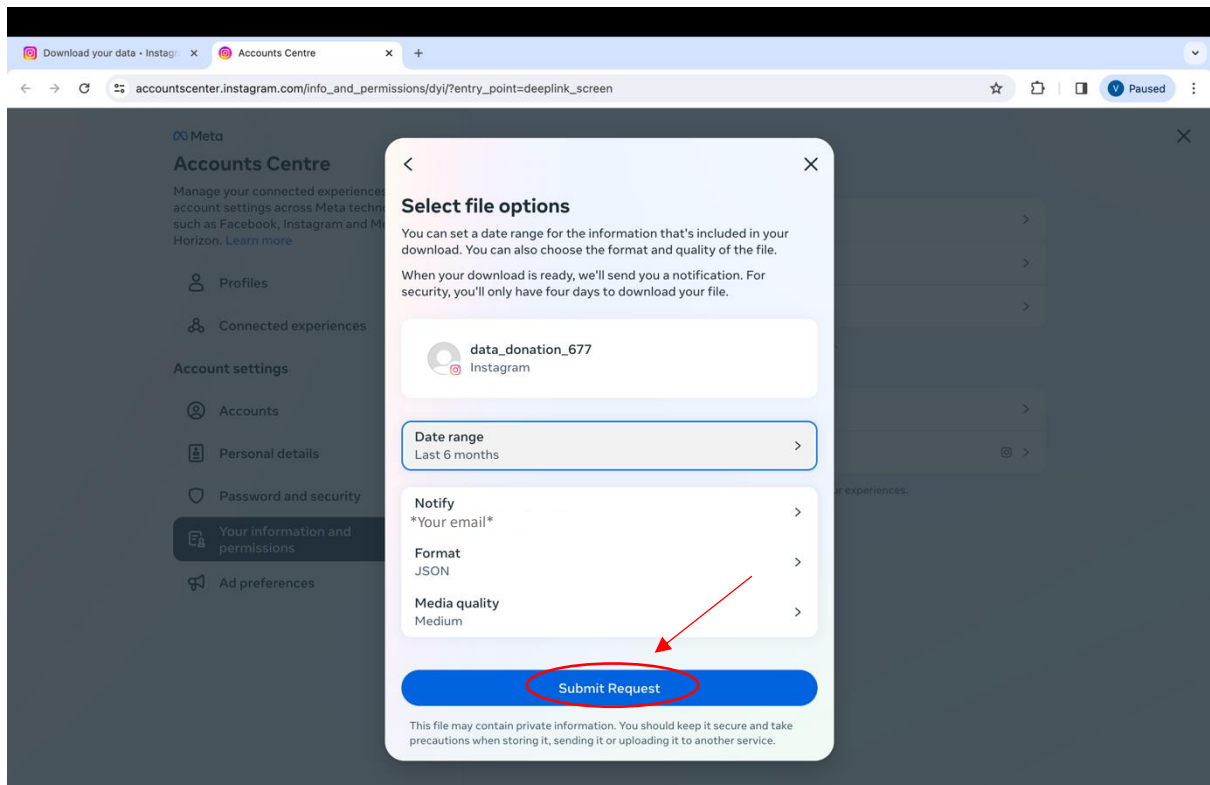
Download your data • Instagr ×
Accounts Centre ×
+

accountscenter.instagram.com/info_and_permissions/dyi/?entry_point=deeplink_screen

V Paused

Meta
Accounts Centre
Manage your connected experiences account settings across Meta techn such as Facebook, Instagram and M Horizon. Learn more

Profiles
Connected experiences

Account settings
Accounts
Personal details
Password and security
Your information and permissions
Ad preferences

r experiences.

Select file options
You can set a date range for the information that's included in your download. You can also choose the format and quality of the file.

When your download is ready, we'll send you a notification. For security, you'll only have four days to download your file.

data_donation_677
Instagram

Date range
Last 6 months

Notify
*Your email*

Format
JSON

Media quality
Medium

Submit Request

This file may contain private information. You should keep it secure and take precautions when storing it, sending it or uploading it to another service.